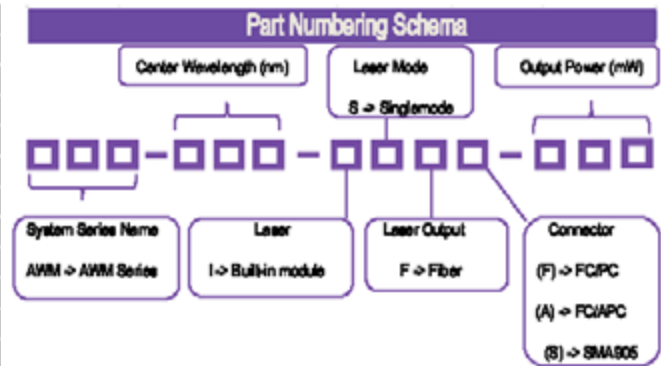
Part Numbering Schema

Center Wavelength (nm)

Laser Mode

S -> Singlemode

Output Power (mW)

System Series Name

AWM -> AWM Series

Laser

I -> Built-in module

Laser Output

F -> Fiber

Connector

(F) -> FC/PC

(A) -> FC/APC

(S) -> SMA905